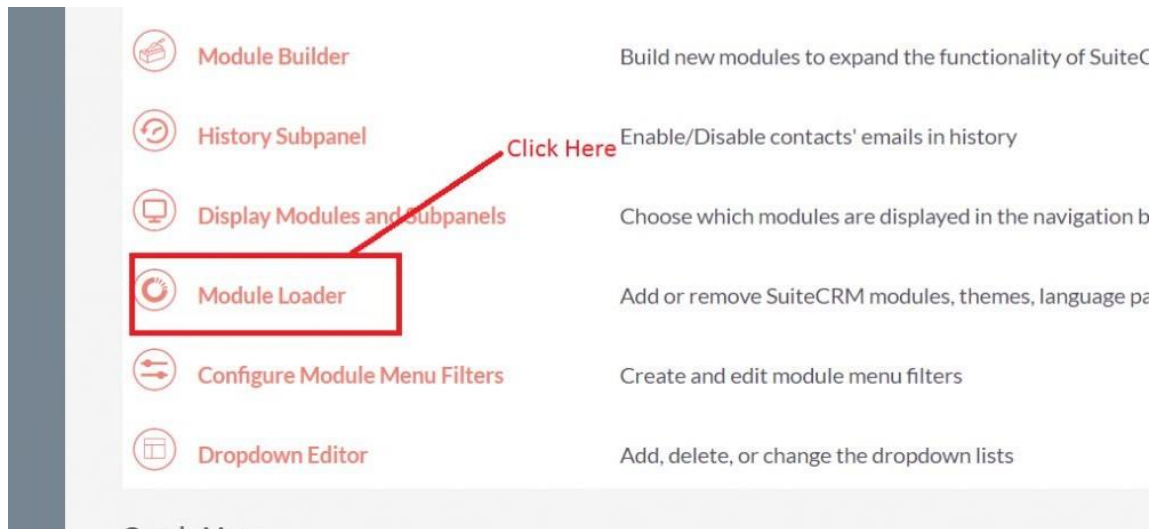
Module Builder | Build new modules to expand the functionality of SuiteC

History Subpanel | Enable/Disable contacts' emails in history

Click Here

Display Modules and Subpanels | Choose which modules are displayed in the navigation b

Module Loader | Add or remove SuiteCRM modules, themes, language pa

Configure Module Menu Filters | Create and edit module menu filters

Dropdown Editor | Add, delete, or change the dropdown lists

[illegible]